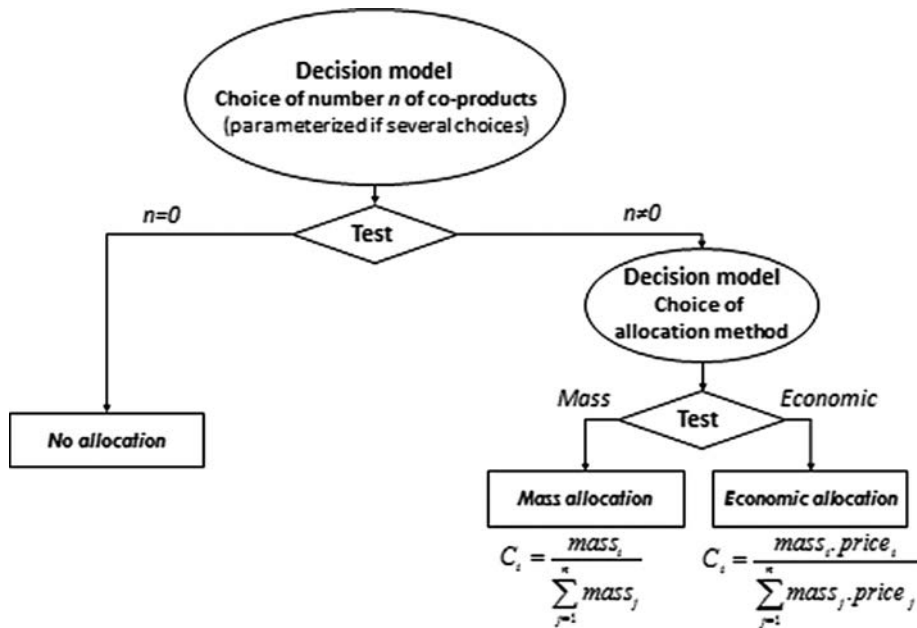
Decision model
Choice of number *n* of co-products
(parameterized if several choices)

n=0

Test

n≠0

Decision model
Choice of allocation method

No allocation

Mass

Test

Economic

Mass allocation

Economic allocation

$C_i = \frac{mass_i}{\sum_{j=1}^{n} mass_j}$

$C_i = \frac{mass_i \cdot price_i}{\sum_{j=1}^{n} mass_j \cdot price_j}$